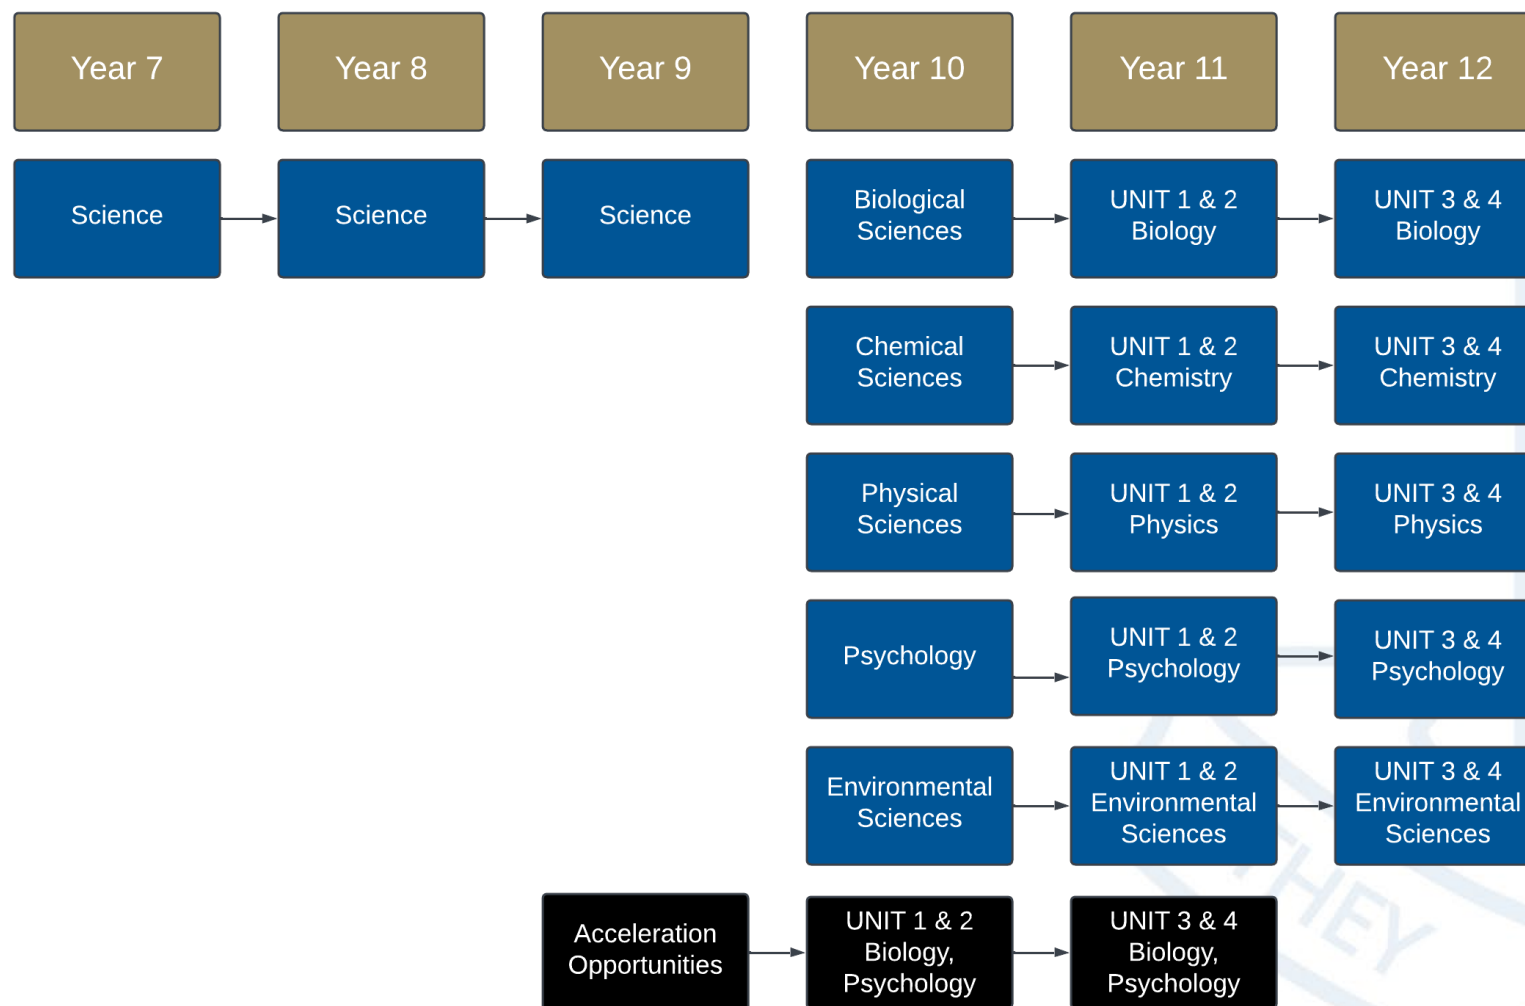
Year 7

Year 8

Year 9

Year 10

Year 11

Year 12

Science

Science

Science

Biological Sciences

UNIT 1 & 2 Biology

UNIT 3 & 4 Biology

Chemical Sciences

UNIT 1 & 2 Chemistry

UNIT 3 & 4 Chemistry

Physical Sciences

UNIT 1 & 2 Physics

UNIT 3 & 4 Physics

Psychology

UNIT 1 & 2 Psychology

UNIT 3 & 4 Psychology

Environmental Sciences

UNIT 1 & 2 Environmental Sciences

UNIT 3 & 4 Environmental Sciences

Acceleration Opportunities

UNIT 1 & 2 Biology, Psychology

UNIT 3 & 4 Biology, Psychology